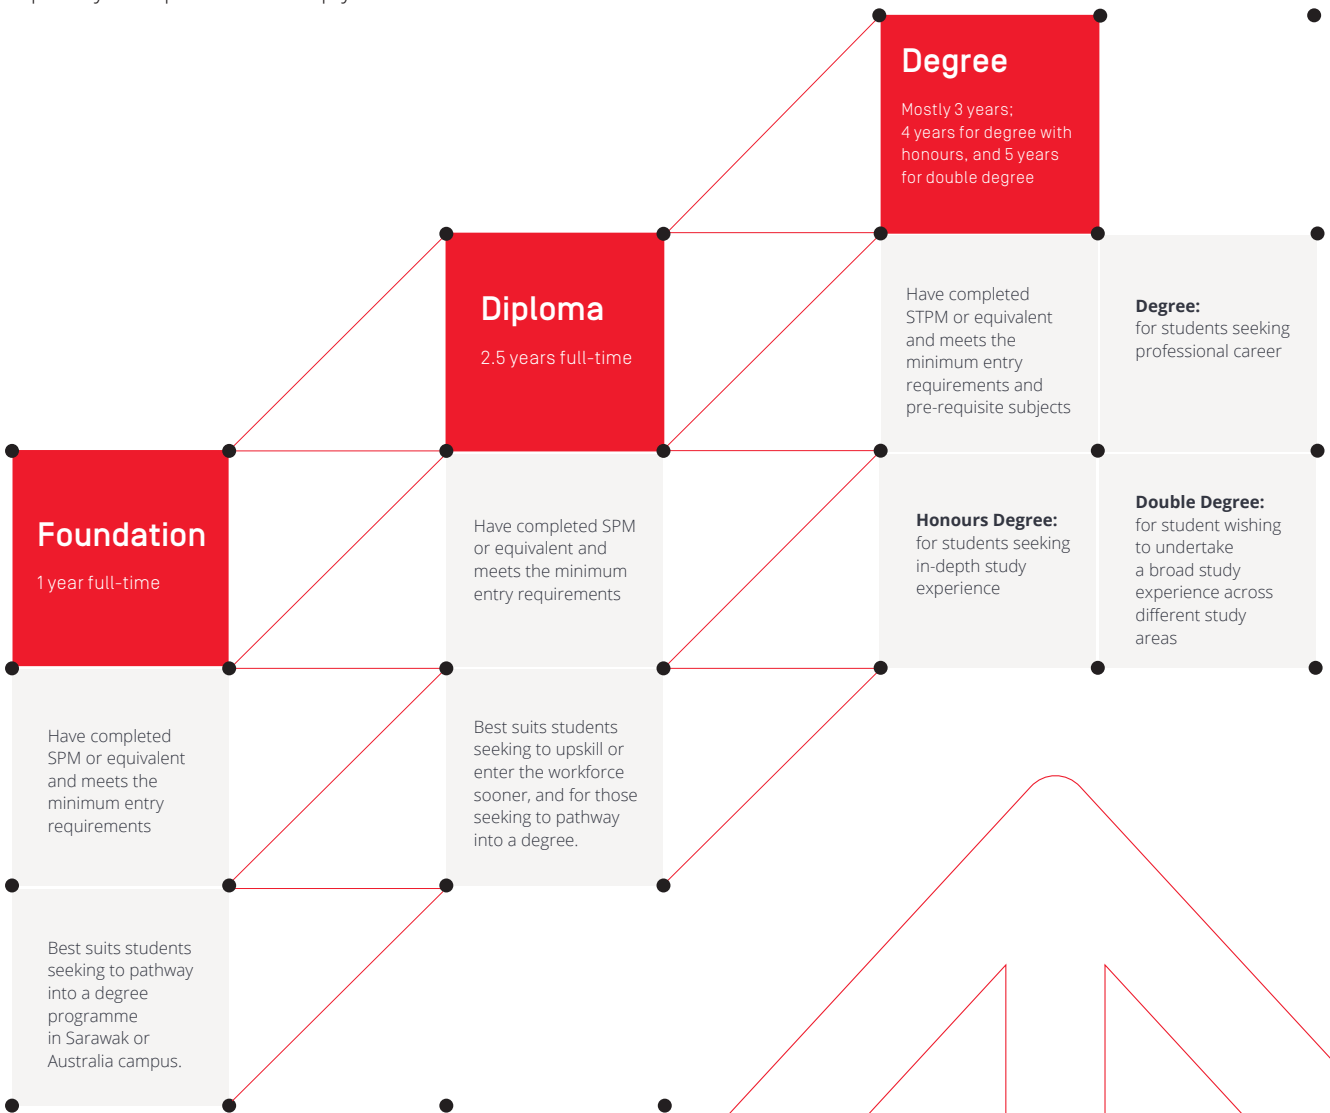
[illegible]

Degree

Mostly 3 years; 4 years for degree with honours, and 5 years for double degree

Diploma

2.5 years full-time

Have completed STPM or equivalent and meets the minimum entry requirements and pre-requisite subjects

**Degree:** for students seeking professional career

Foundation

1 year full-time

Have completed SPM or equivalent and meets the minimum entry requirements

**Honours Degree:** for students seeking in-depth study experience

**Double Degree:** for student wishing to undertake a broad study experience across different study areas

Have completed SPM or equivalent and meets the minimum entry requirements

Best suits students seeking to upskill or enter the workforce sooner, and for those seeking to pathway into a degree.

Best suits students seeking to pathway into a degree programme in Sarawak or Australia campus.